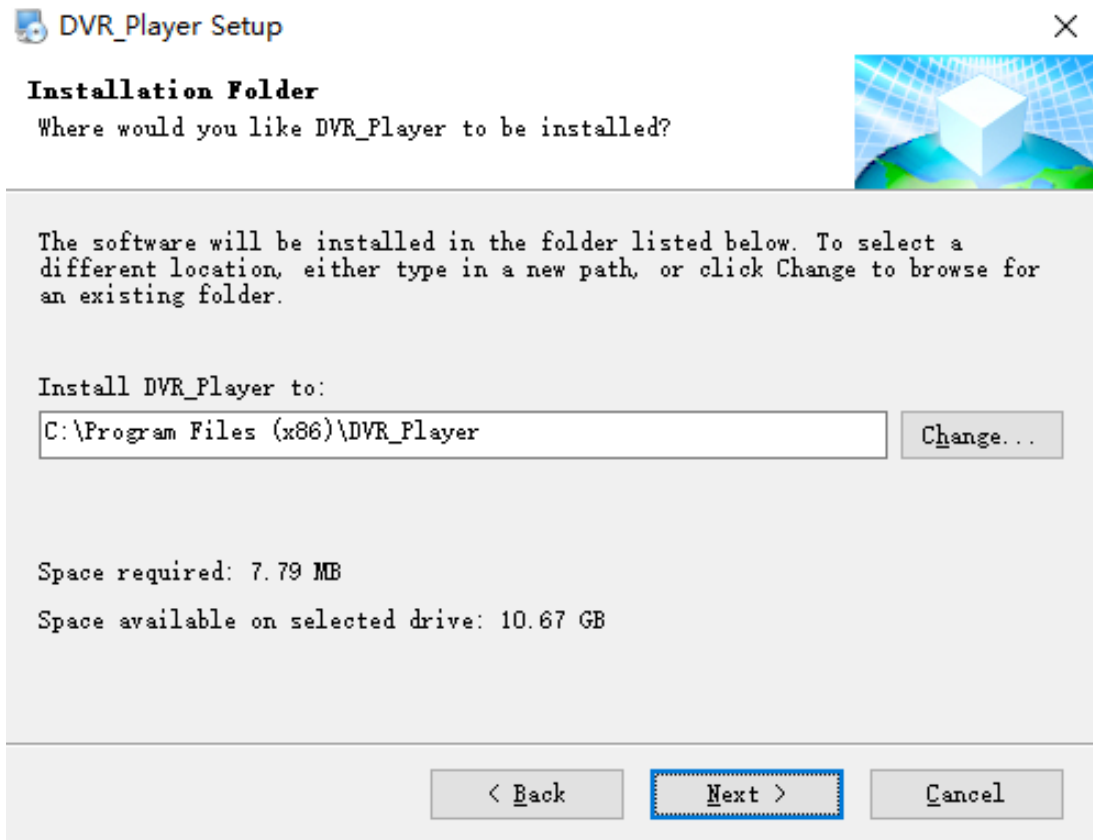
DVR_Player Setup

×

Installation Folder

Where would you like DVR_Player to be installed?

The software will be installed in the folder listed below. To select a different location, either type in a new path, or click Change to browse for an existing folder.

Install DVR_Player to:

C:\Program Files (x86)\DVR_Player

Change...

Space required: 7.79 MB

Space available on selected drive: 10.67 GB

< Back

Next >

Cancel